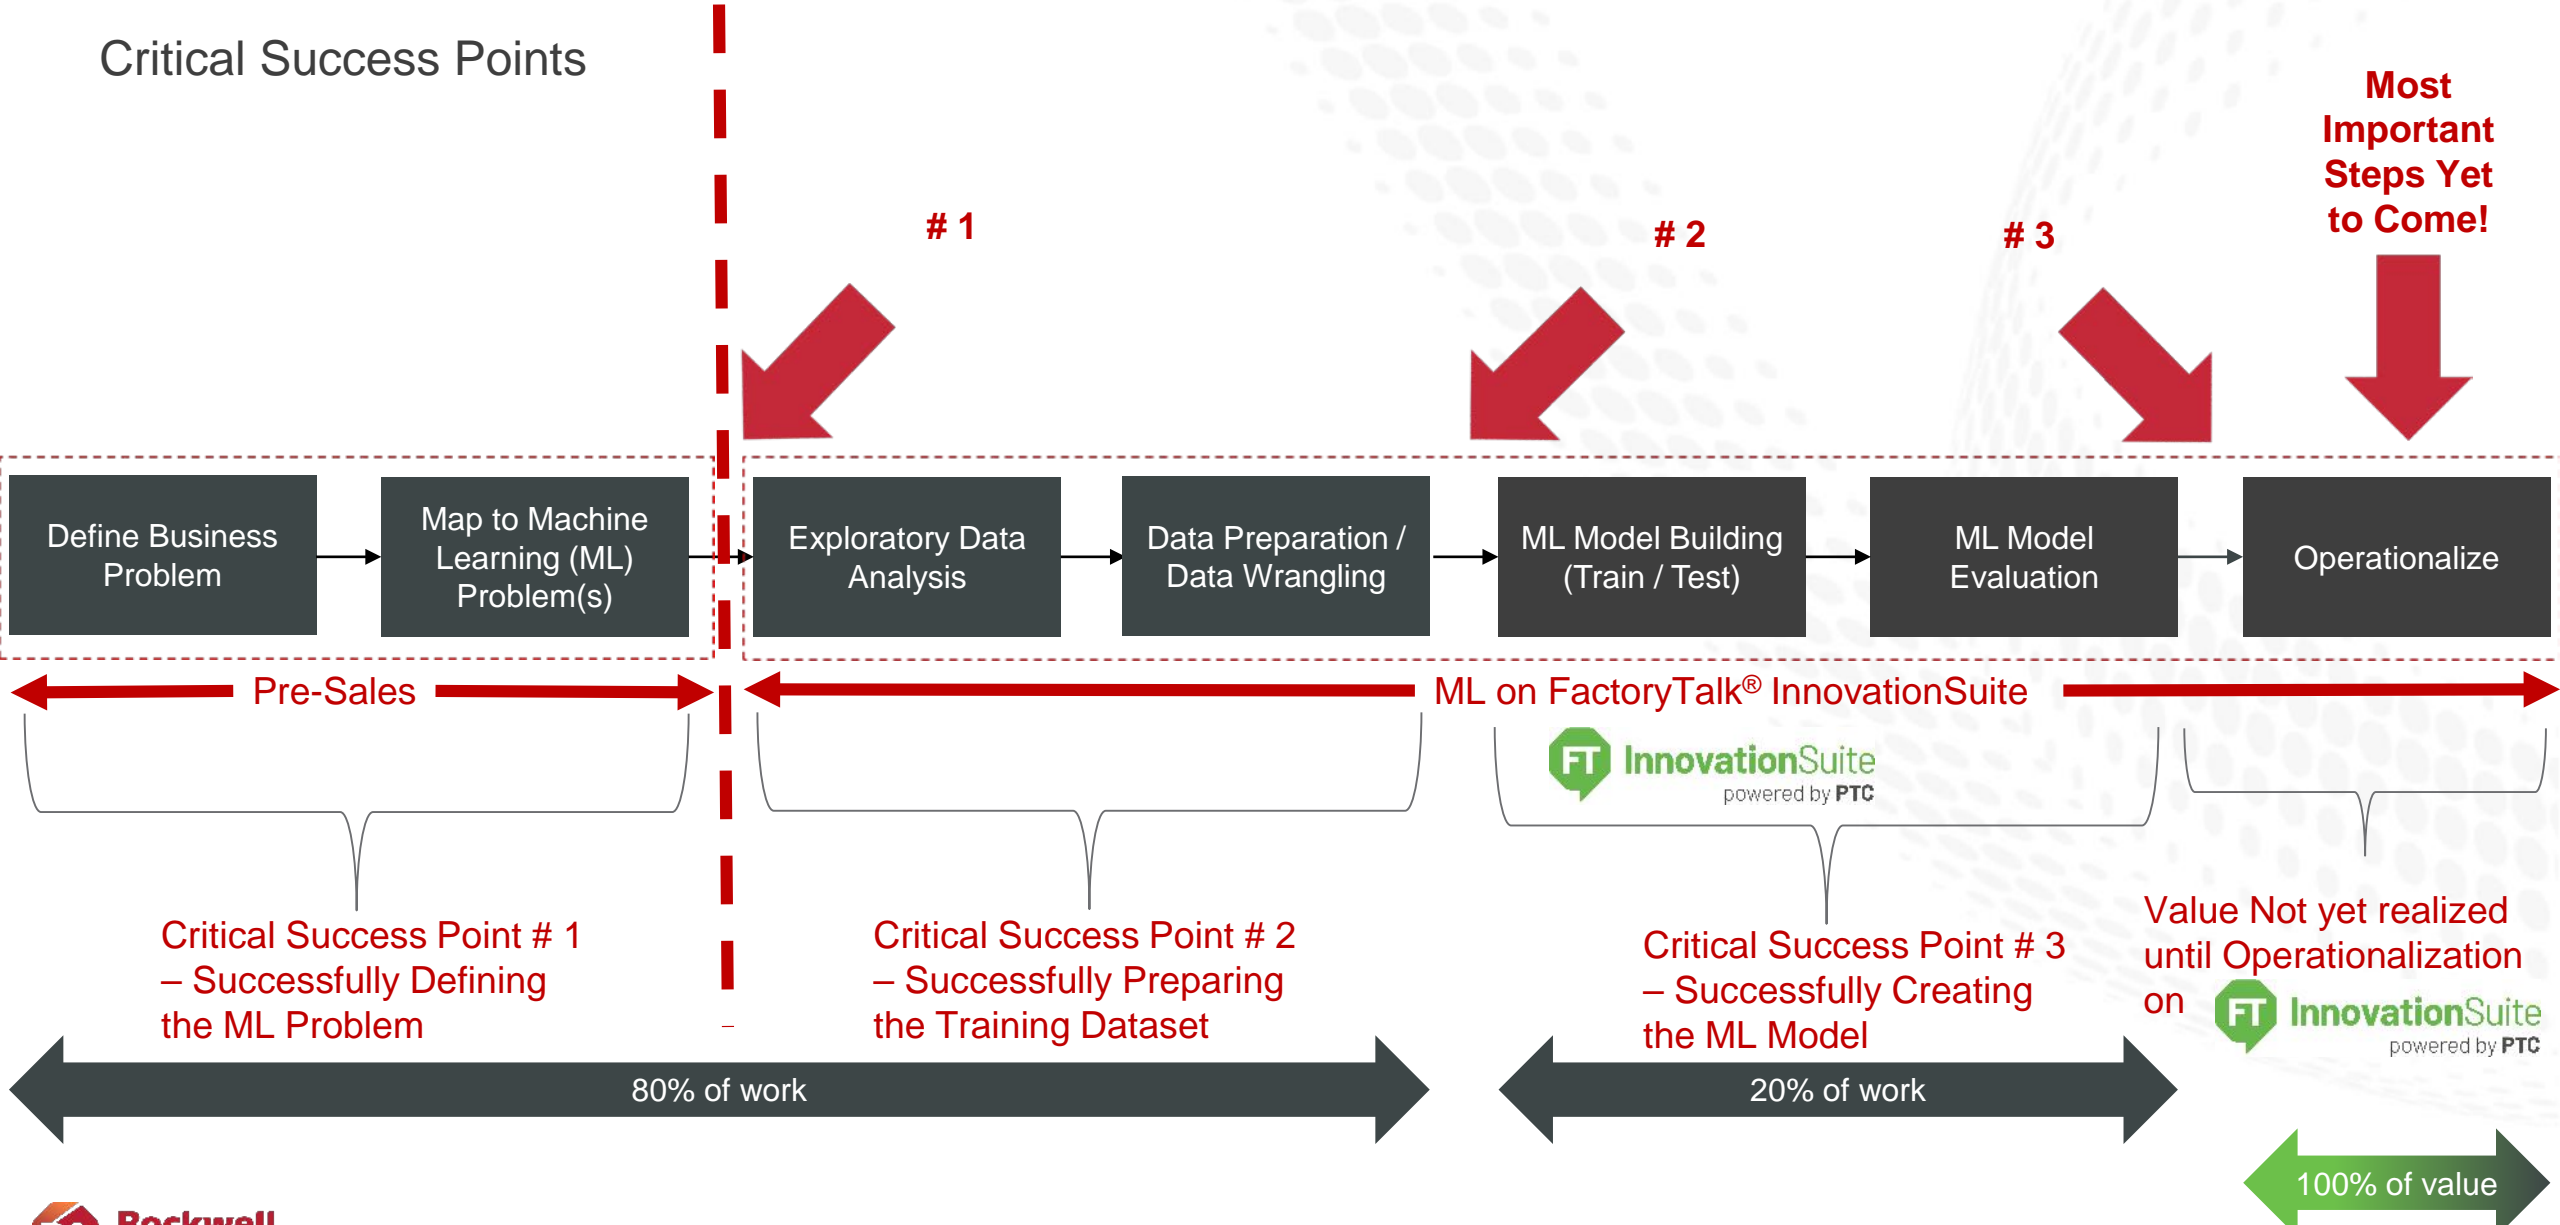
Critical Success Points

Most Important Steps Yet to Come!

# 1

# 2

# 3

Define Business Problem

Map to Machine Learning (ML) Problem(s)

Exploratory Data Analysis

Data Preparation / Data Wrangling

ML Model Building (Train / Test)

ML Model Evaluation

Operationalize

Pre-Sales

ML on FactoryTalk® InnovationSuite

FT InnovationSuite powered by PTC

Critical Success Point # 1 – Successfully Defining the ML Problem

Critical Success Point # 2 – Successfully Preparing the Training Dataset

Critical Success Point # 3 – Successfully Creating the ML Model

Value Not yet realized until Operationalization on FT InnovationSuite powered by PTC

80% of work

20% of work

100% of value

Rockwell